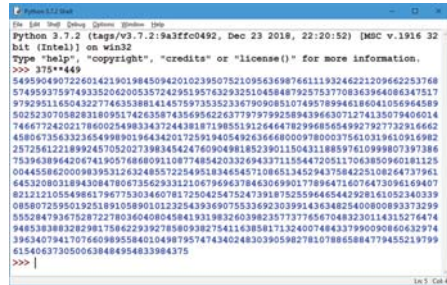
Python 3.7.2 Shell
File Edit Shell Debug Options Window Help
Python 3.7.2 (tags/v3.7.2:9a3ffc0492, Dec 23 2018, 22:20:52) [MSC v.1916 32 bit (Intel)] on win32
Type "help", "copyright", "credits" or "license()" for more information.
>>> 375**449
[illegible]
>>> |
Ln: 5 Col: 4